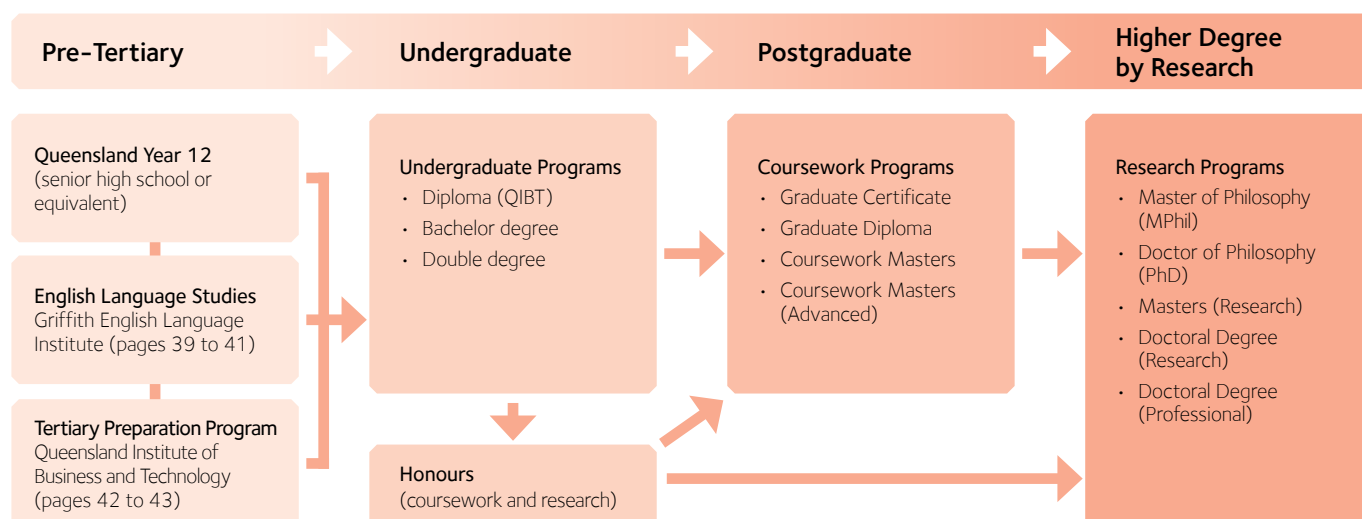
Pre-Tertiary

Undergraduate

Postgraduate

Higher Degree by Research

Queensland Year 12
(senior high school or equivalent)

English Language Studies
Griffith English Language Institute (pages 39 to 41)

Tertiary Preparation Program
Queensland Institute of Business and Technology (pages 42 to 43)

Undergraduate Programs
• Diploma (QIBT)
• Bachelor degree
• Double degree

Honours
(coursework and research)

Coursework Programs
• Graduate Certificate
• Graduate Diploma
• Coursework Masters
• Coursework Masters (Advanced)

Research Programs
• Master of Philosophy (MPhil)
• Doctor of Philosophy (PhD)
• Masters (Research)
• Doctoral Degree (Research)
• Doctoral Degree (Professional)